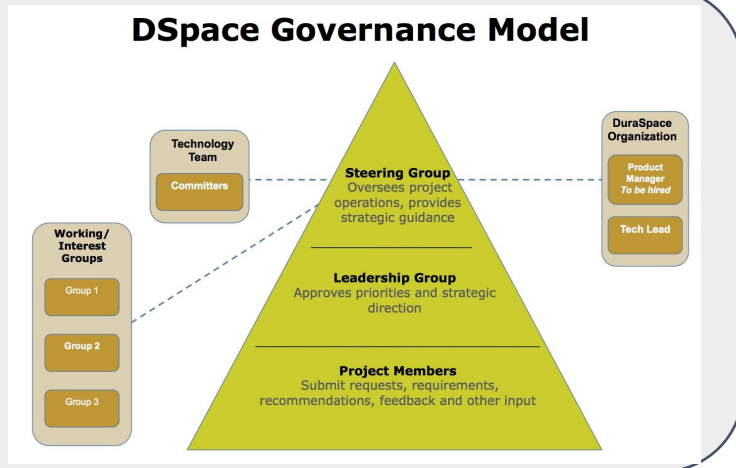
DSpace Governance Model

Technology Team

Committers

Working/ Interest Groups

Group 1

Group 2

Group 3

Steering Group
Oversees project operations, provides strategic guidance

Leadership Group
Approves priorities and strategic direction

Project Members
Submit requests, requirements, recommendations, feedback and other input

DuraSpace Organization

Product Manager
To be hired

Tech Lead